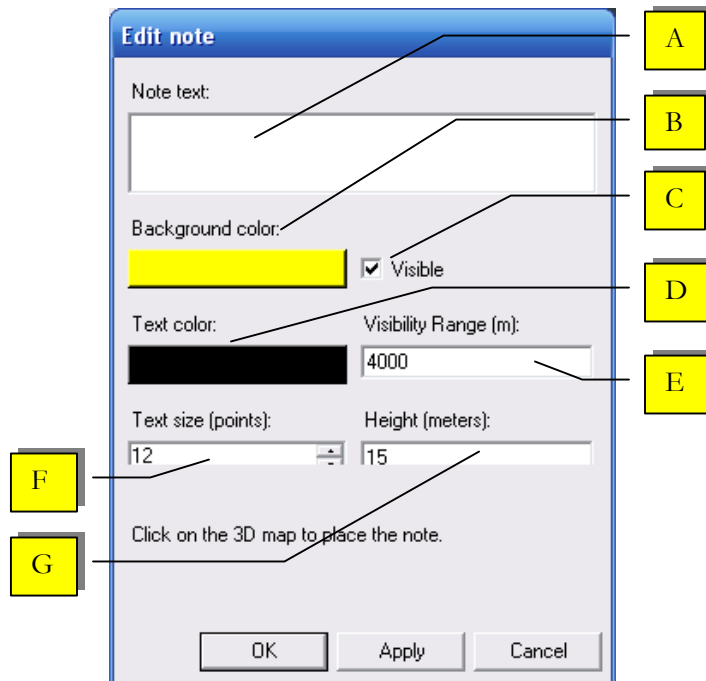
Edit note

A

Note text:

B

C

Background color:

Visible

D

Text color:

Visibility Range (m):

4000

E

Text size (points):

Height (meters):

F

12

15

G

Click on the 3D map to place the note.

OK

Apply

Cancel